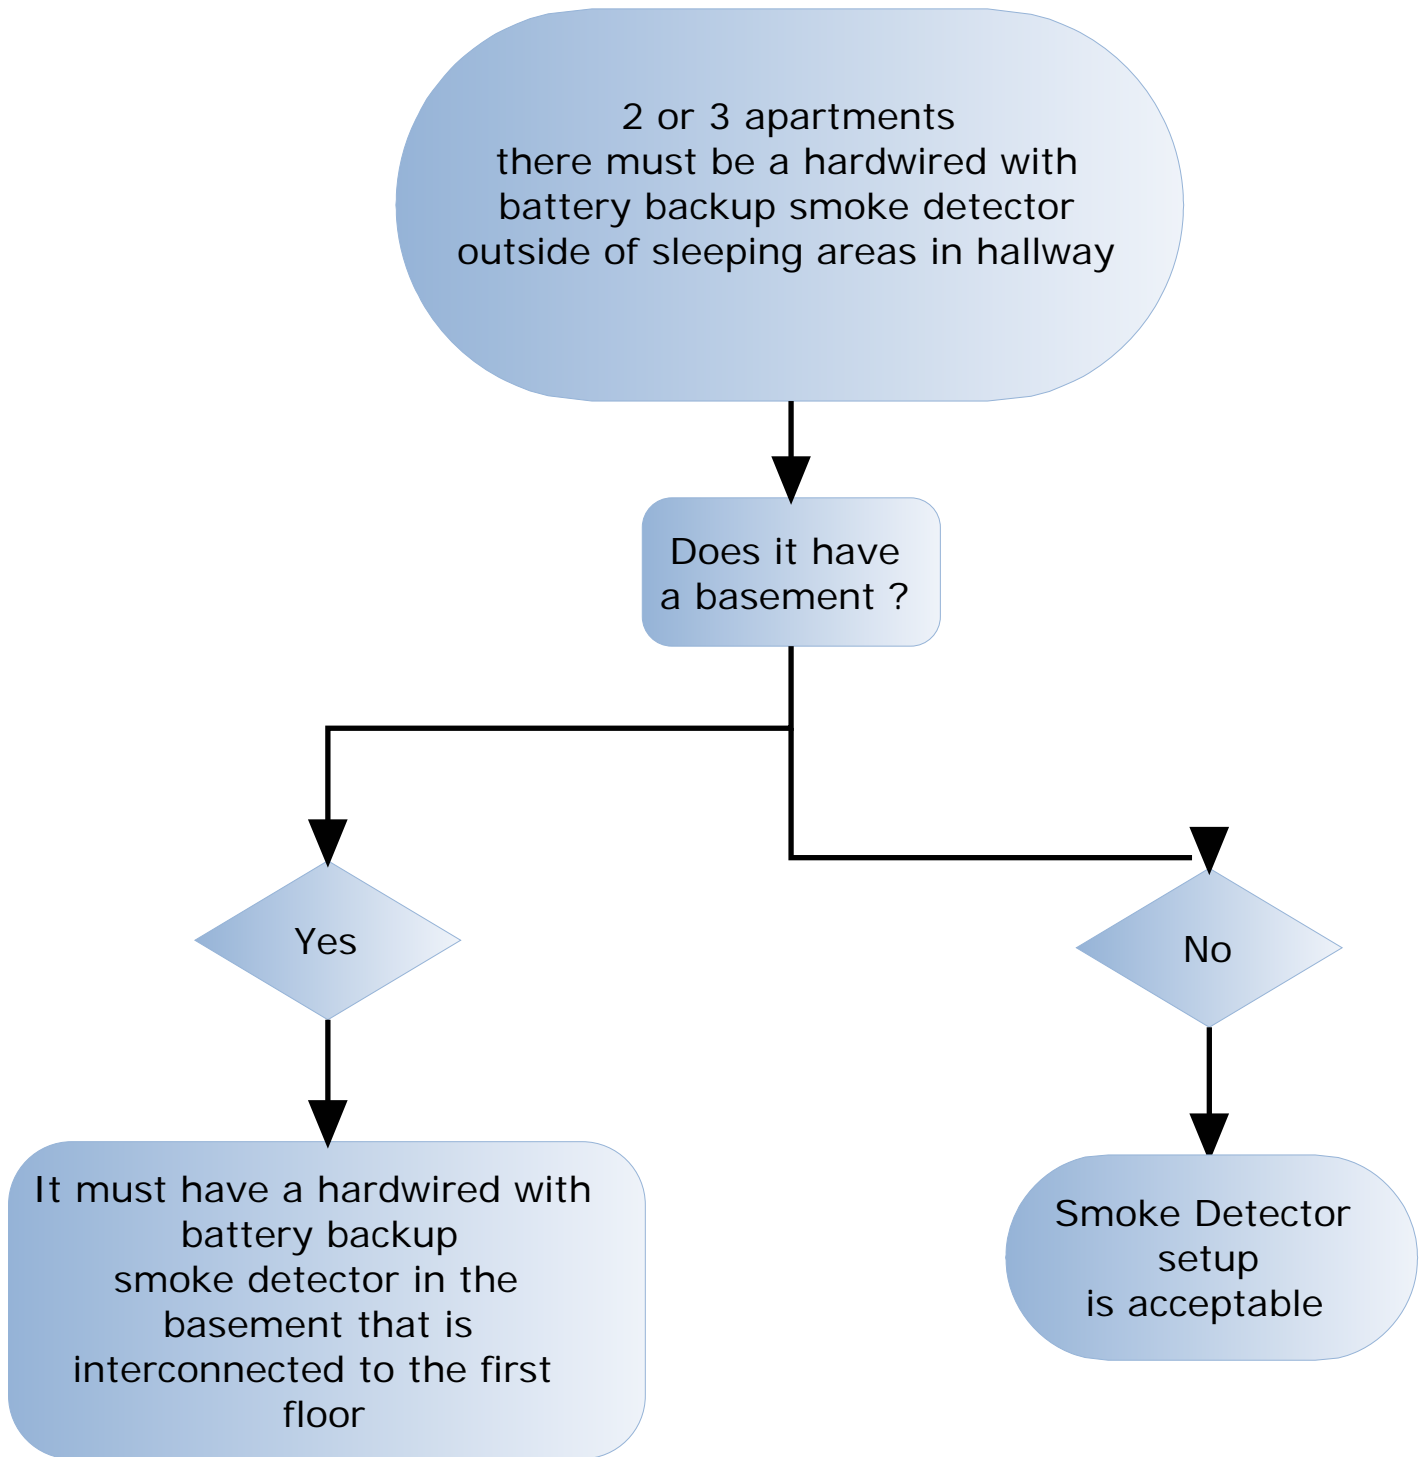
2 or 3 apartments
there must be a hardwired with battery backup smoke detector outside of sleeping areas in hallway

Does it have a basement ?

Yes

No

It must have a hardwired with battery backup smoke detector in the basement that is interconnected to the first floor

Smoke Detector setup is acceptable